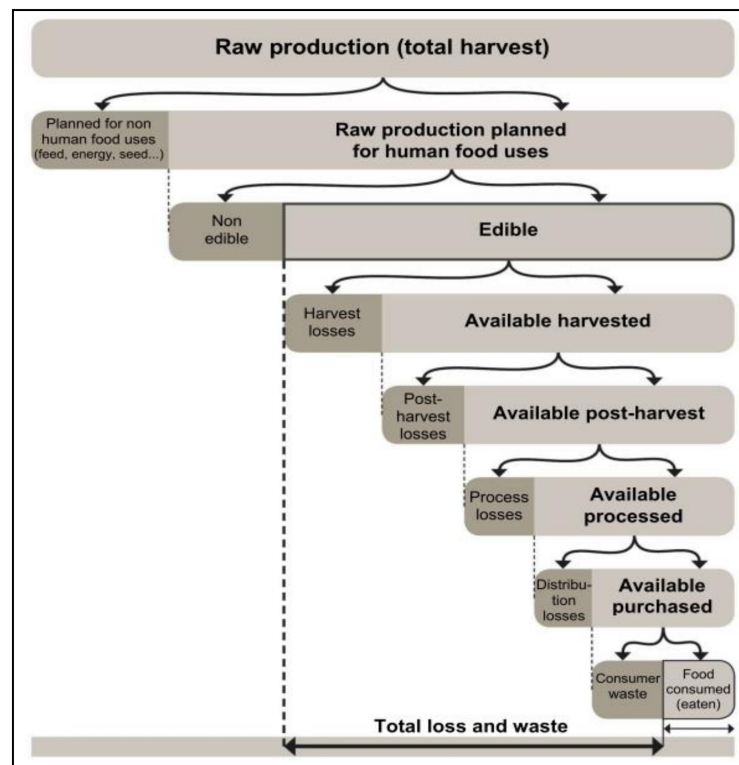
Raw production (total harvest)

Planned for non human food uses (feed, energy, seed...)

Raw production planned for human food uses

Non edible

Edible

Harvest losses

Available harvested

Post-harvest losses

Available post-harvest

Process losses

Available processed

Distribution losses

Available purchased

Consumer waste

Food consumed (eaten)

Total loss and waste